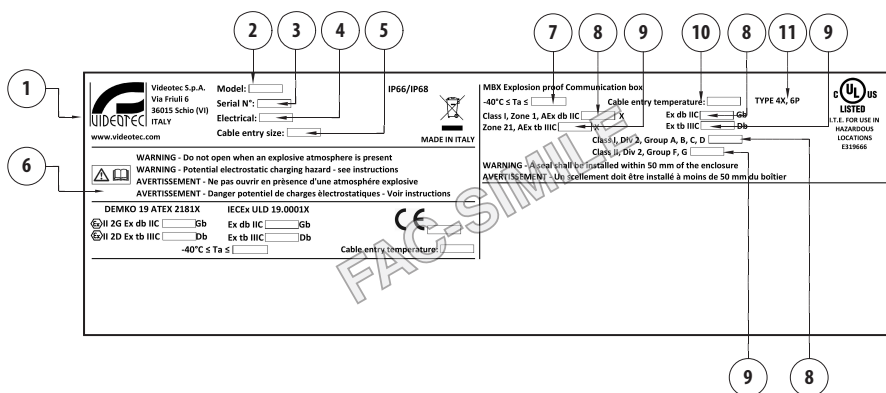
1
2
3
4
5
6
7
8
9
10
8
11
9

VIDEOTEC
www.videotec.com

Videotec S.p.A.
Via Friuli 6
36015 Schio (VI)
ITALY

Model:
Serial N°:
Electrical:
Cable entry size:

IP66/IP68

MADE IN ITALY

WARNING - Do not open when an explosive atmosphere is present
WARNING - Potential electrostatic charging hazard - see instructions
AVERTISSEMENT - Ne pas ouvrir en présence d'une atmosphère explosive
AVERTISSEMENT - Danger potentiel de charges électrostatiques - Voir instructions

DEMKO 19 ATEX 2181X
II 2G Ex db IIC Gb
II 2D Ex tb IIIC Db
-40°C ≤ Ta ≤

IECEx ULD 19.0001X
Ex db IIC Gb
Ex tb IIIC Db

CE

Cable entry temperature:

MBX Explosion proof Communication box
-40°C ≤ Ta ≤
Class I, Zone 1, AEx db IIC X
Zone 21, AEx tb IIIC X
Cable entry temperature:
Ex db IIC Gb
Ex tb IIIC Db
Class I, Div 2, Group A, B, C, D
Class II, Div 2, Group F, G
WARNING - A seal shall be installed within 50 mm of the enclosure
AVERTISSEMENT - Un scellement doit être installé à moins de 50 mm du boîtier

TYPE 4X, 6P

c UL us
LISTED
I.T.E. FOR USE IN HAZARDOUS LOCATIONS
E319666

FAC-SIMILE

9
8